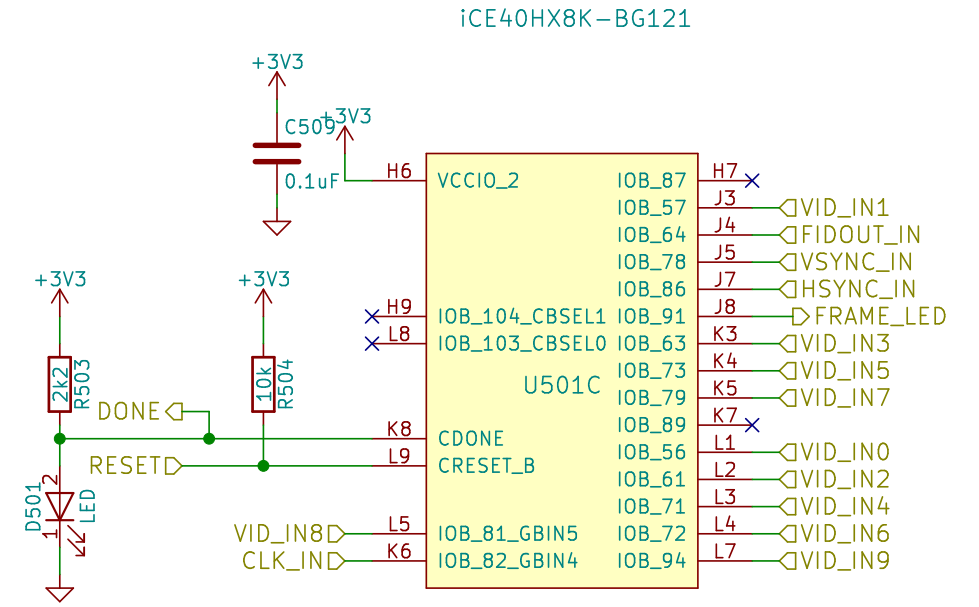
iCE40HX8K-BG121

+3V3

C509

0.1uF

+3V3

H6 VCCIO_2

IOB_87 H7
IOB_57 J3 VID_IN1
IOB_64 J4 FIDOUT_IN
IOB_78 J5 VSYNC_IN
IOB_86 J7 HSYNC_IN
IOB_91 J8 FRAME_LED
IOB_63 K3 VID_IN3
IOB_73 K4 VID_IN5
IOB_79 K5 VID_IN7
IOB_89 K7
IOB_56 L1 VID_IN0
IOB_61 L2 VID_IN2
IOB_71 L3 VID_IN4
IOB_72 L4 VID_IN6
IOB_94 L7 VID_IN9

+3V3 +3V3

H9 IOB_104_CBSEL1
L8 IOB_103_CBSEL0

2k2 R503

10k R504

U501C

DONE
K8 CDONE
RESET
L9 CRESET_B

D501 2 1 LED

VID_IN8 L5 IOB_81_GBIN5
CLK_IN K6 IOB_82_GBIN4